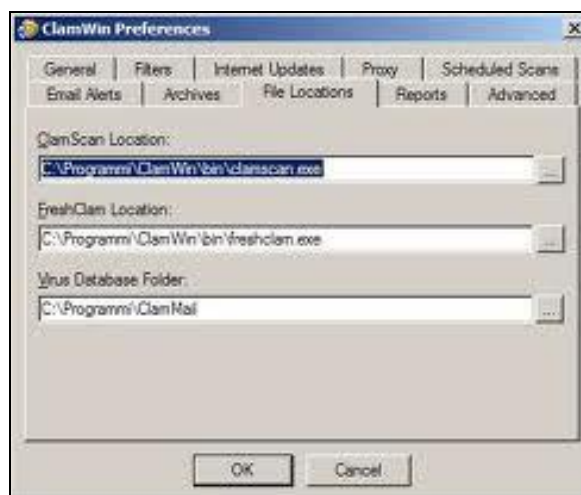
ClamWin Preferences

General | Filters | Internet Updates | Proxy | Scheduled Scans
Email Alerts | Archives | File Locations | Reports | Advanced

ClamScan Location:
C:\Programmi\ClamWin\bin\clamscan.exe
...

FreshClam Location:
C:\Programmi\ClamWin\bin\freshclam.exe
...

Virus Database Folder:
C:\Programmi\ClamMail
...

OK
Cancel